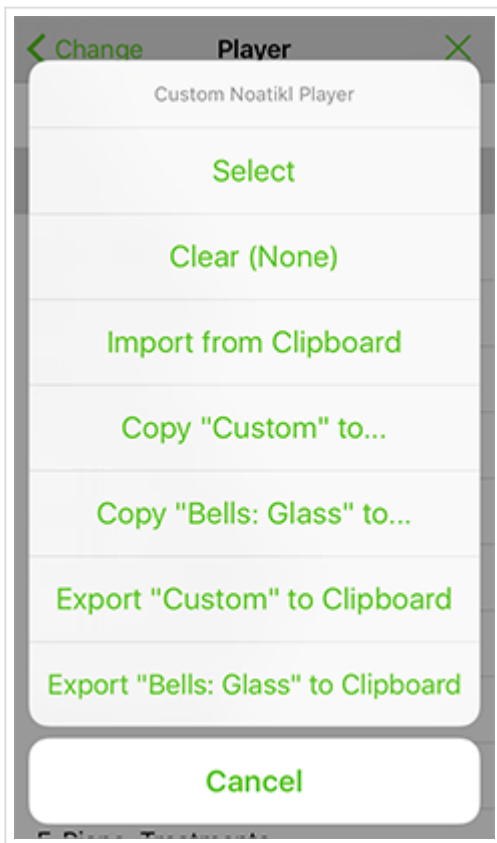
Change

Player

Custom Noatikl Player

Select

Clear (None)

Import from Clipboard

Copy "Custom" to...

Copy "Bells: Glass" to...

Export "Custom" to Clipboard

Export "Bells: Glass" to Clipboard

Cancel

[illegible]